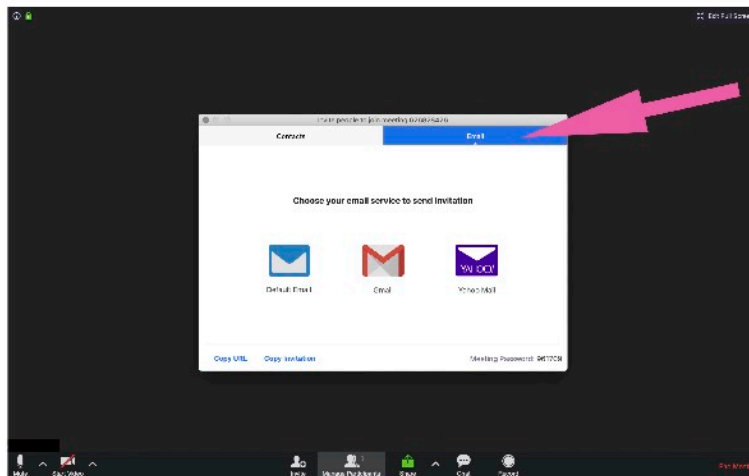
Exit Full Screen

Invite people to join meeting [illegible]

Contacts

Email

Choose your email service to send invitation

YAHOO!

Default Email

Gmail

Yahoo Mail

Copy URL

Copy Invitation

Meeting Password: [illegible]

Mute

Start Video

Invite

Manage Participants

Share

Chat

Record

End Meeting